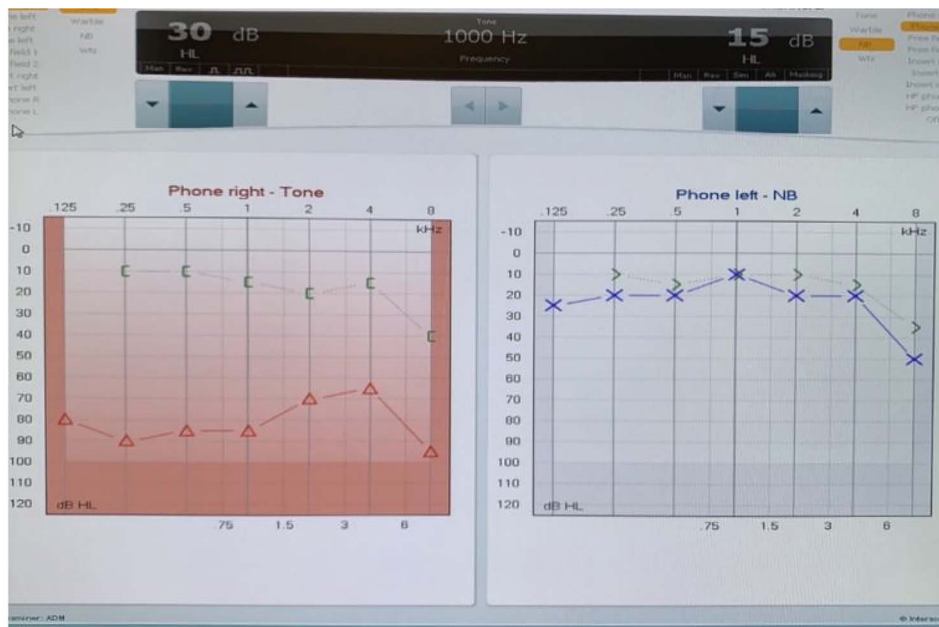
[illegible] left
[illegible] right
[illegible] left
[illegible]field 1
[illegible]field 2
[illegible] right
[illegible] left
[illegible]one R
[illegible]one L

Warble
NB
Wfx

30 dB
HL

Tone
1000 Hz
Frequency

15 dB
HL

Man Rev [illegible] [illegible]

Man Rev Sim Alt Masking

Tone
Warble
NB
Wfx

Phone
Phone
Free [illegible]
Free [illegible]
Insert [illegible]
Insert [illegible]
Insert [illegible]
HF pho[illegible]
HF pho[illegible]
Off

Phone right - Tone

.125 .25 .5 1 2 4 8
kHz
-10
0
10
20
30
40
50
60
70
80
90
100
110
120
dB HL
.75 1.5 3 6

Phone left - NB

.125 .25 .5 1 2 4 8
kHz
-10
0
10
20
30
40
50
60
70
80
90
100
110
120
dB HL
.75 1.5 3 6

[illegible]miner: ADM

© Interac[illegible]